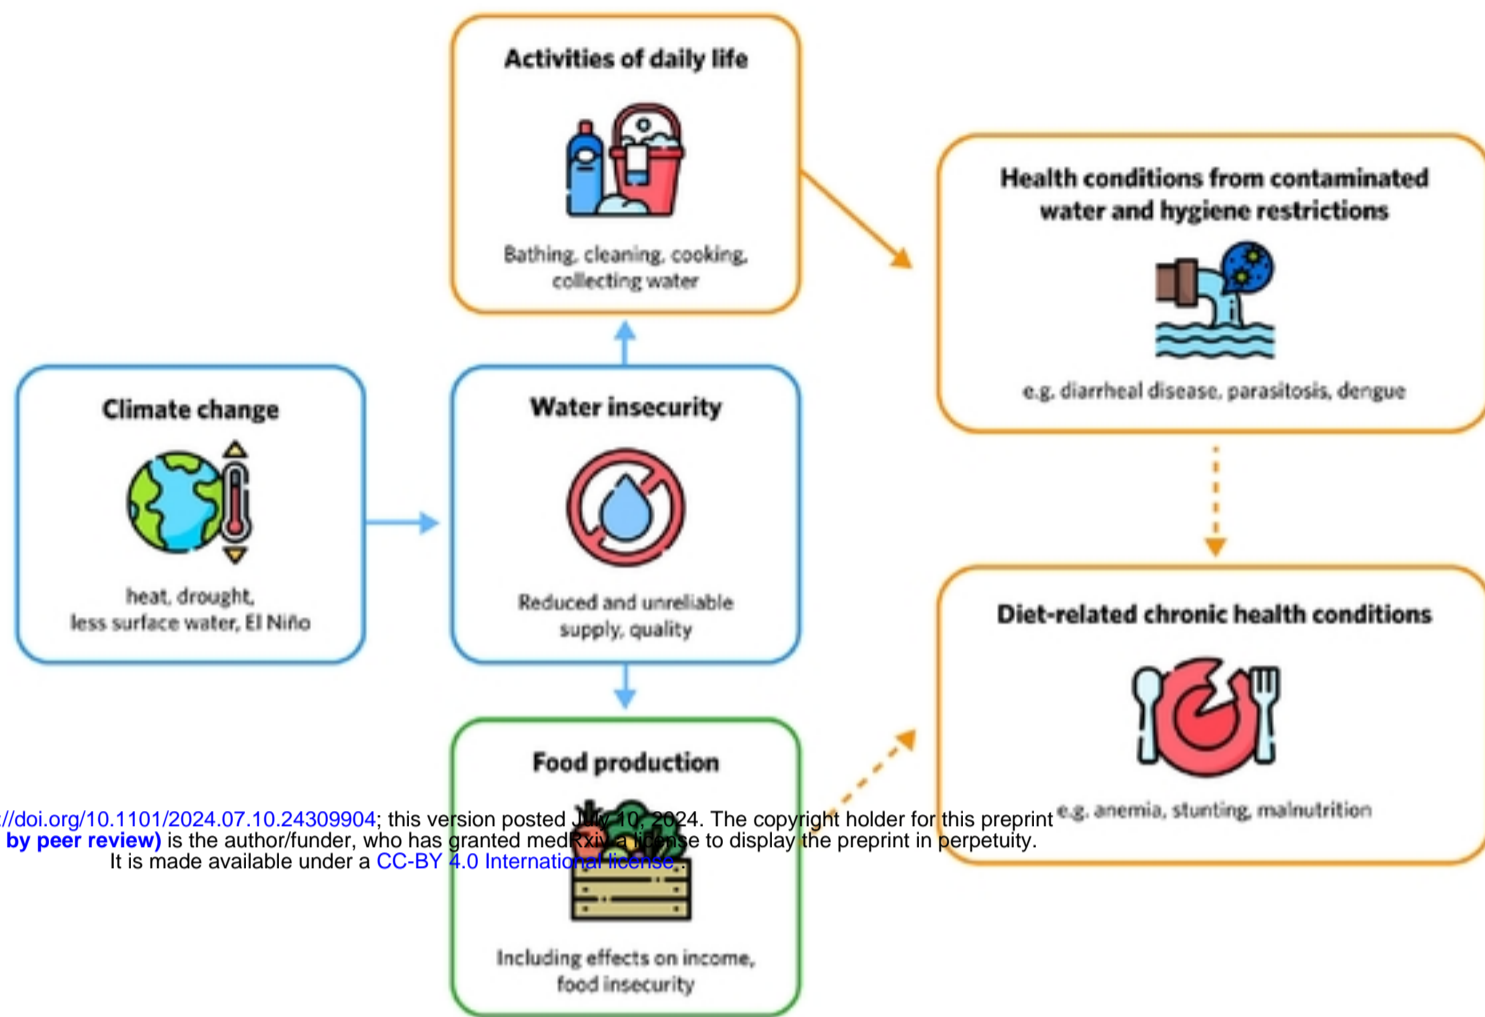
Activities of daily life

Bathing, cleaning, cooking, collecting water

Health conditions from contaminated water and hygiene restrictions

e.g. diarrheal disease, parasitosis, dengue

Climate change

heat, drought, less surface water, El Niño

Water insecurity

Reduced and unreliable supply, quality

Diet-related chronic health conditions

e.g. anemia, stunting, malnutrition

Food production

Including effects on income, food insecurity

://doi.org/10.1101/2024.07.10.24309904; this version posted July 10, 2024. The copyright holder for this preprint by peer review) is the author/funder, who has granted medRxiv a license to display the preprint in perpetuity. It is made available under a CC-BY 4.0 International license.